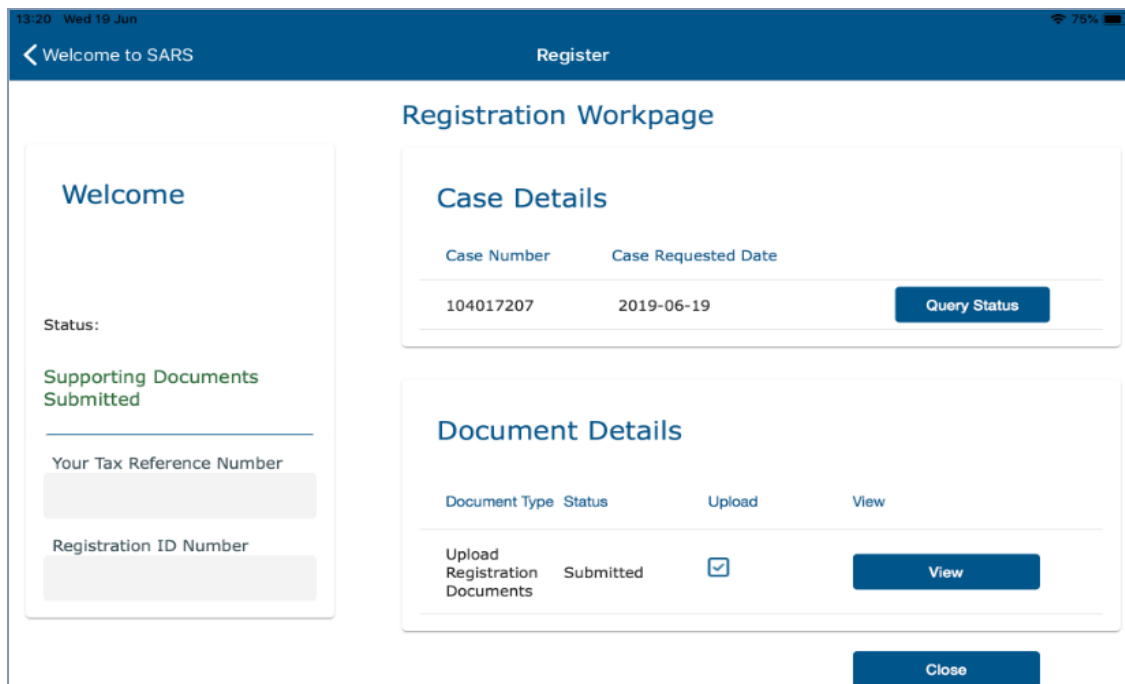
13:20 Wed 19 Jun

75%

Welcome to SARS

Register

Registration Workpage

Welcome

Status:

Supporting Documents Submitted

Your Tax Reference Number

Registration ID Number

Case Details

| Case Number | Case Requested Date | |
|---|---|---|
| 104017207 | 2019-06-19 | Query Status |

Document Details

| Document Type | Status | Upload | View |
|---|---|---|---|
| Upload Registration Documents | Submitted | | View |

Close